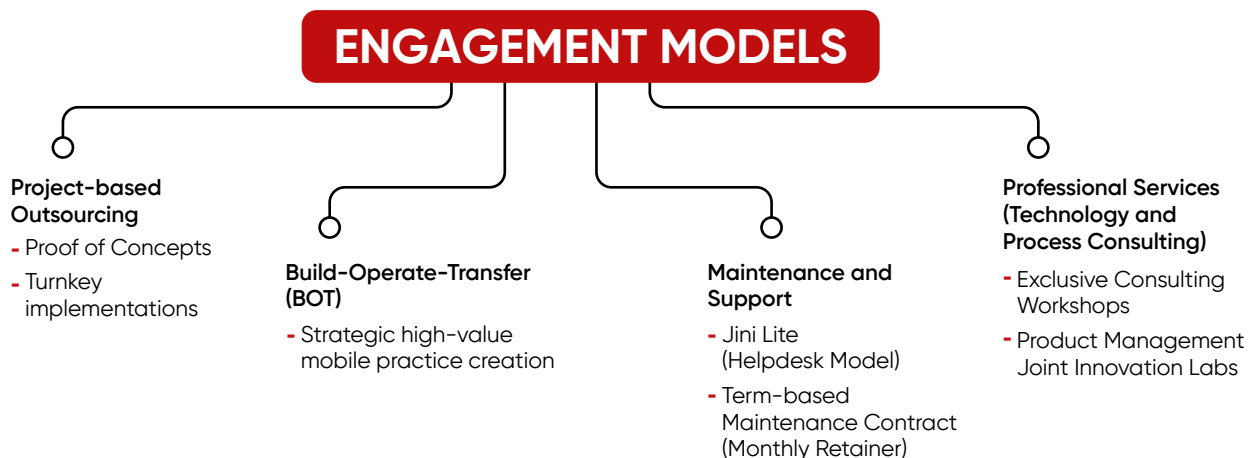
ENGAGEMENT MODELS

Project-based Outsourcing
- Proof of Concepts
- Turnkey implementations

Build-Operate-Transfer (BOT)
- Strategic high-value mobile practice creation

Maintenance and Support
- Jini Lite (Helpdesk Model)
- Term-based Maintenance Contract (Monthly Retainer)

Professional Services (Technology and Process Consulting)
- Exclusive Consulting Workshops
- Product Management Joint Innovation Labs